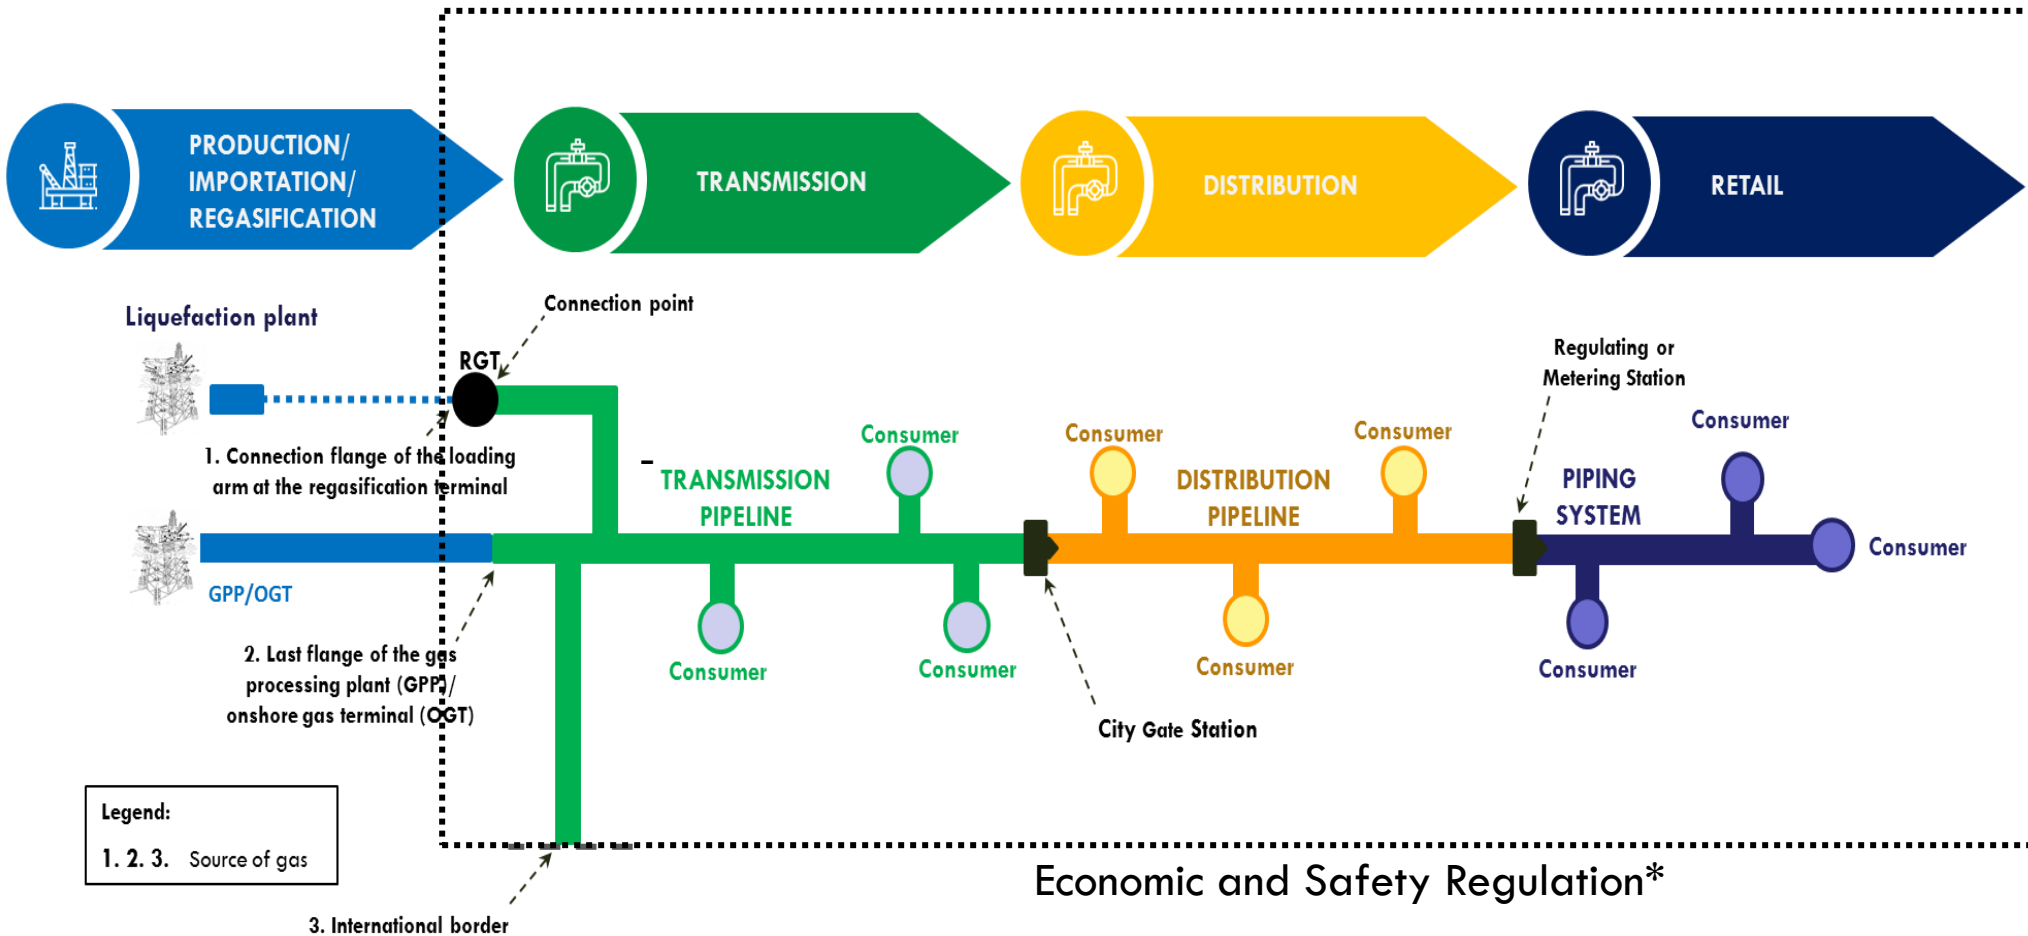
PRODUCTION/ IMPORTATION/ REGASIFICATION

TRANSMISSION

DISTRIBUTION

RETAIL

Liquefaction plant

Connection point

RGT

1. Connection flange of the loading arm at the regasification terminal

GPP/OGT

2. Last flange of the gas processing plant (GPP)/ onshore gas terminal (OGT)

TRANSMISSION PIPELINE

Consumer

Consumer

Consumer

Consumer

DISTRIBUTION PIPELINE

Consumer

Consumer

Consumer

City Gate Station

Regulating or Metering Station

PIPING SYSTEM

Consumer

Consumer

Consumer

Legend:

1. 2. 3. Source of gas

3. International border

Economic and Safety Regulation*